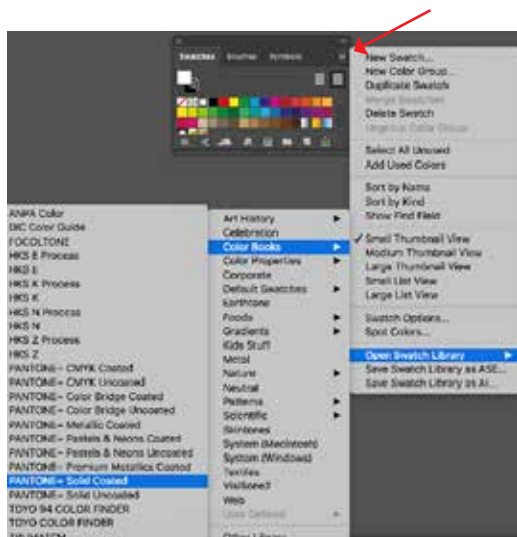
Swatches Brushes Symbols

New Swatch...
New Color Group...
Duplicate Swatch
Merge Swatches
Delete Swatch
Ungroup Color Group

Select All Unused
Add Used Colors

Sort by Name
Sort by Kind
Show Find Field

✓ Small Thumbnail View
Medium Thumbnail View
Large Thumbnail View
Small List View
Large List View

Swatch Options...
Spot Colors...

Open Swatch Library
Save Swatch Library as ASE...
Save Swatch Library as AI...

Art History
Celebration
Color Books
Color Properties
Corporate
Default Swatches
Earthtone
Foods
Gradients
Kids Stuff
Metal
Nature
Neutral
Patterns
Scientific
Skintones
System (Macintosh)
System (Windows)
Textiles
VisiBone2
Web
User Defined
Other Library...

ANPA Color
DIC Color Guide
FOCOLTONE
HKS E Process
HKS E
HKS K Process
HKS K
HKS N Process
HKS N
HKS Z Process
HKS Z
PANTONE+ CMYK Coated
PANTONE+ CMYK Uncoated
PANTONE+ Color Bridge Coated
PANTONE+ Color Bridge Uncoated
PANTONE+ Metallic Coated
PANTONE+ Pastels & Neons Coated
PANTONE+ Pastels & Neons Uncoated
PANTONE+ Premium Metallics Coated
PANTONE+ Solid Coated
PANTONE+ Solid Uncoated
TOYO 94 COLOR FINDER
TOYO COLOR FINDER
TRUMATCH